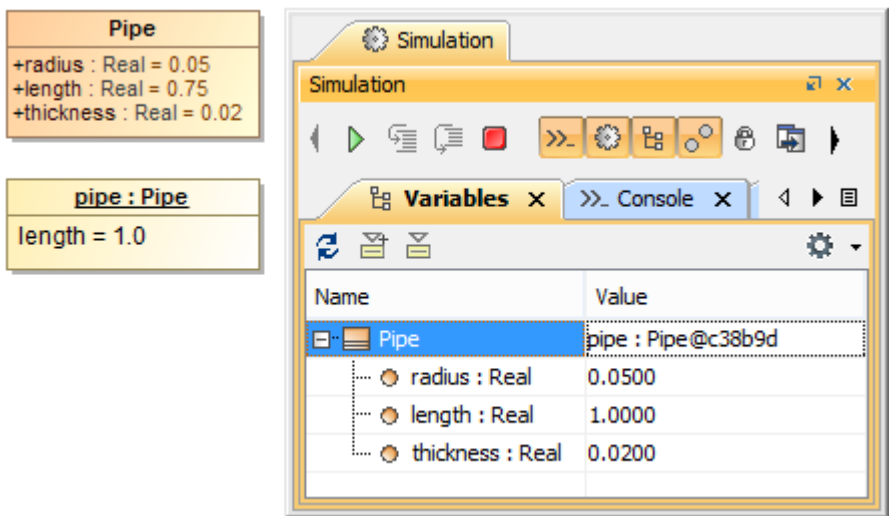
Pipe
+radius : Real = 0.05
+length : Real = 0.75
+thickness : Real = 0.02

pipe : Pipe
length = 1.0

Simulation

Simulation

Variables ×
>\_ Console ×

| Name | Value |
|---|---|
| Pipe | pipe : Pipe@c38b9d |
| radius : Real | 0.0500 |
| length : Real | 1.0000 |
| thickness : Real | 0.0200 |